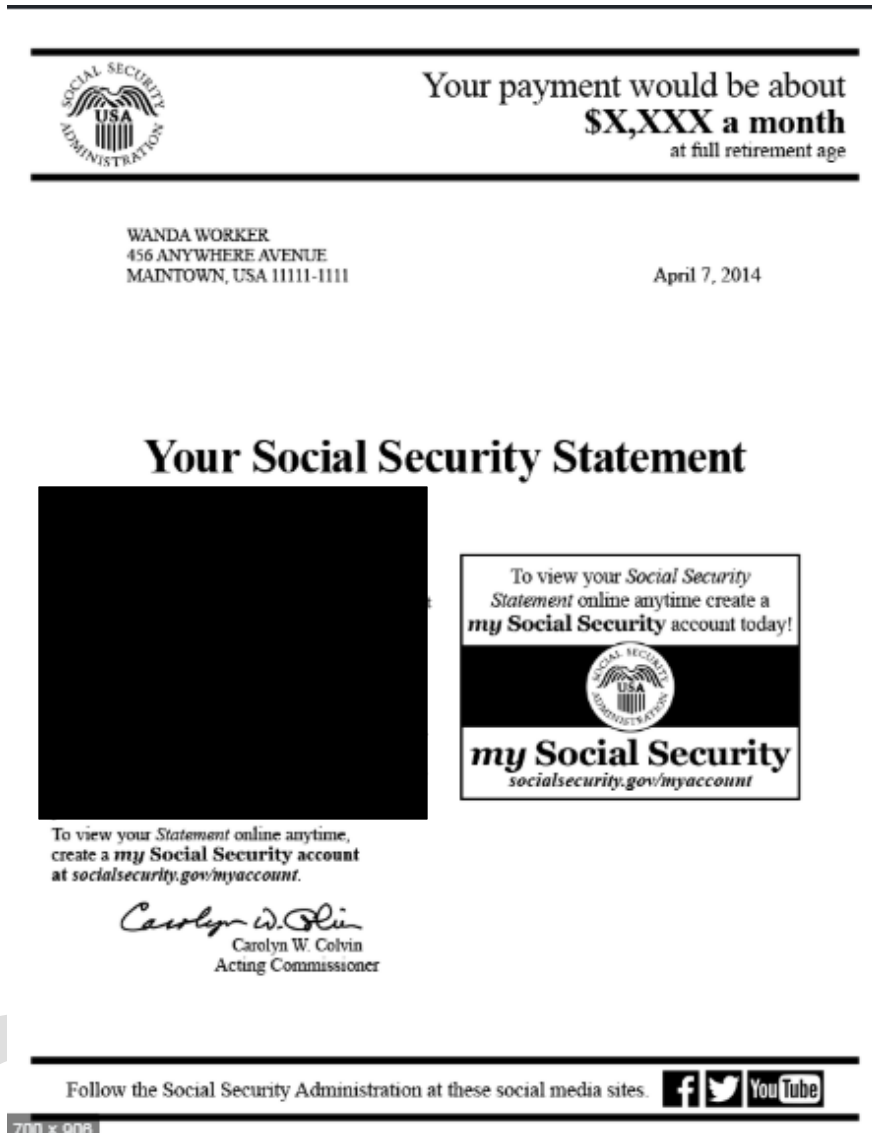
SOCIAL SECURITY USA ADMINISTRATION

Your payment would be about
**$X,XXX a month**
at full retirement age

WANDA WORKER
456 ANYWHERE AVENUE
MAINTOWN, USA 11111-1111

April 7, 2014

# Your Social Security Statement

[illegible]

To view your *Social Security Statement* online anytime create a ***my*** **Social Security** account today!

SOCIAL SECURITY USA ADMINISTRATION

***my*** **Social Security**
*socialsecurity.gov/myaccount*

To view your *Statement* online anytime, create a ***my*** **Social Security account at** ***socialsecurity.gov/myaccount***.

Carolyn W. Colvin
Carolyn W. Colvin
Acting Commissioner

Follow the Social Security Administration at these social media sites. f You Tube

700 x 906